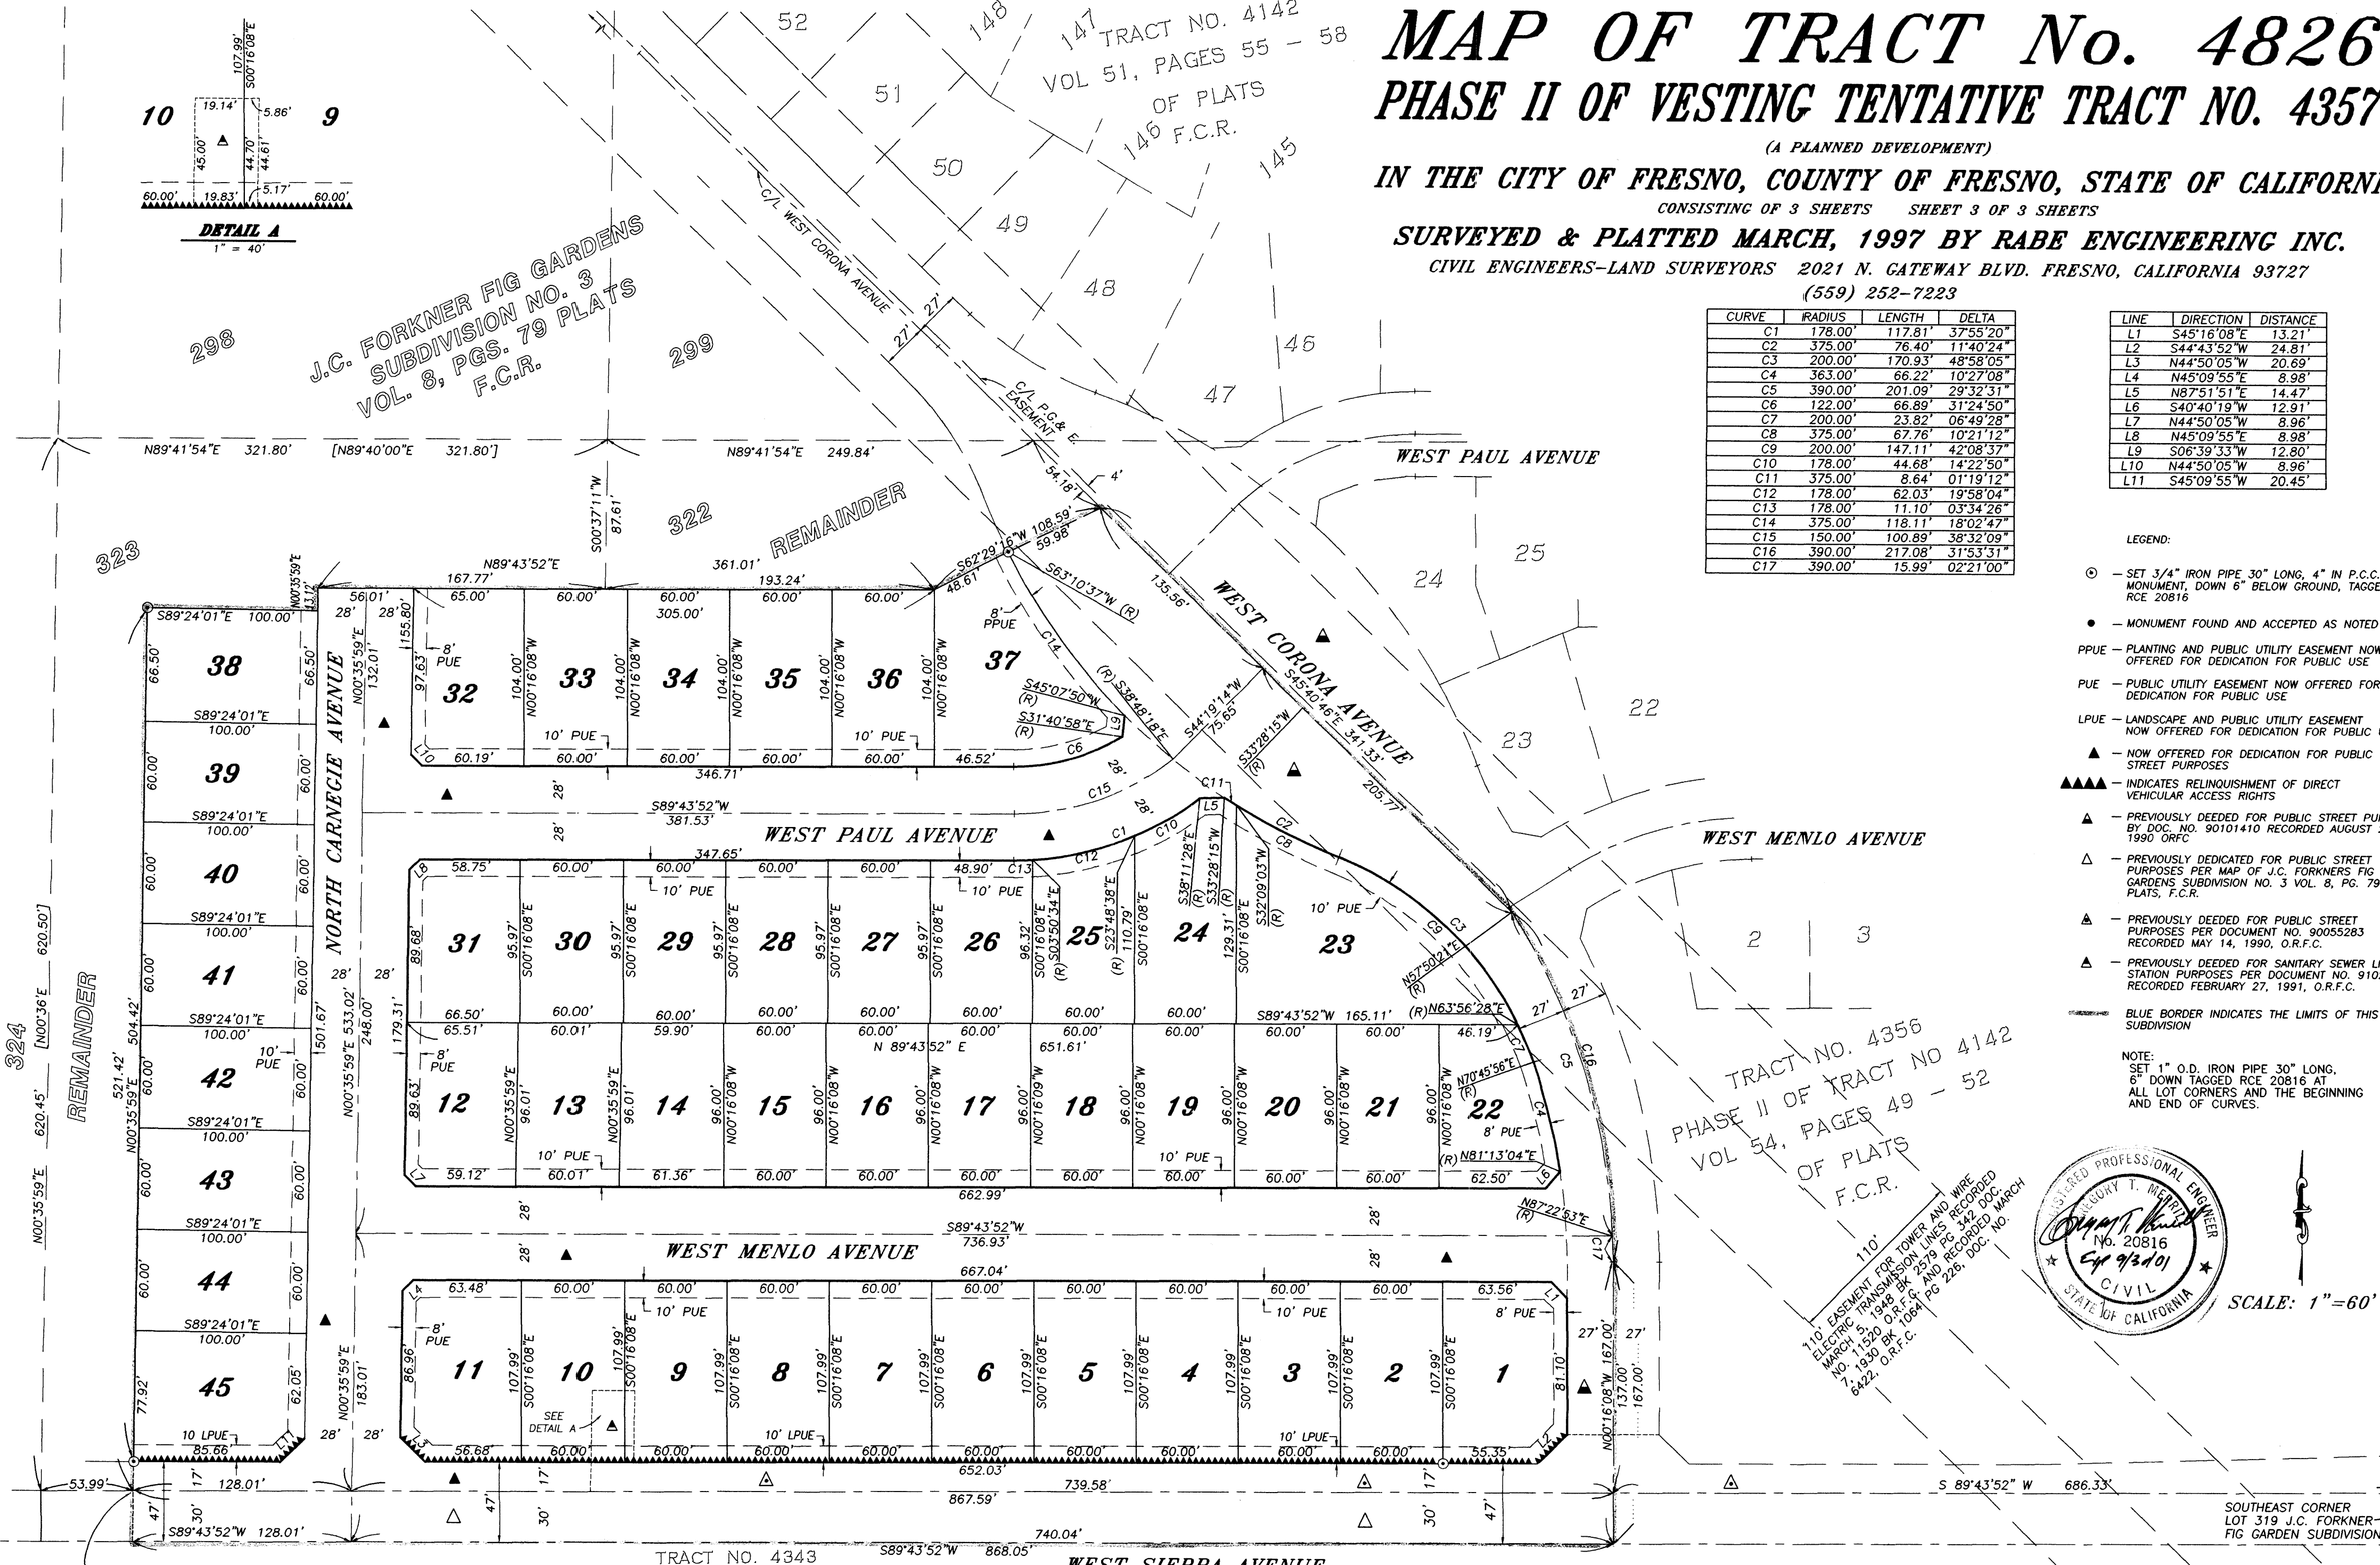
MAP OF TRACT No. 4826
PHASE II OF VESTING TENTATIVE TRACT NO. 4357
(A PLANNED DEVELOPMENT)
IN THE CITY OF FRESNO, COUNTY OF FRESNO, STATE OF CALIFORN
CONSISTING OF 3 SHEETS SHEET 3 OF 3 SHEETS
SURVEYED & PLATTED MARCH, 1997 BY RABE ENGINEERING INC.
CIVIL ENGINEERS-LAND SURVEYORS 2021 N. GATEWAY BLVD. FRESNO, CALIFORNIA 93727
(559) 252-7223

| CURVE | RADIUS | LENGTH | DELTA |
|---|---|---|---|
| C1 | 178.00' | 117.81' | 37°55'20" |
| C2 | 375.00' | 76.40' | 11°40'24" |
| C3 | 200.00' | 170.93' | 48°58'05" |
| C4 | 363.00' | 66.22' | 10°27'08" |
| C5 | 390.00' | 201.09' | 29°32'31" |
| C6 | 122.00' | 66.89' | 31°24'50" |
| C7 | 200.00' | 23.82' | 06°49'28" |
| C8 | 375.00' | 67.76' | 10°21'12" |
| C9 | 200.00' | 147.11' | 42°08'37" |
| C10 | 178.00' | 44.68' | 14°22'50" |
| C11 | 375.00' | 8.64' | 01°19'12" |
| C12 | 178.00' | 62.03' | 19°58'04" |
| C13 | 178.00' | 11.10' | 03°34'26" |
| C14 | 375.00' | 118.11' | 18°02'47" |
| C15 | 150.00' | 100.89' | 38°32'09" |
| C16 | 390.00' | 217.08' | 31°53'31" |
| C17 | 390.00' | 15.99' | 02°21'00" |

| LINE | DIRECTION | DISTANCE |
|---|---|---|
| L1 | S45°16'08"E | 13.21' |
| L2 | S44°43'52"W | 24.81' |
| L3 | N44°50'05"W | 20.69' |
| L4 | N45°09'55"E | 8.98' |
| L5 | N87°51'51"E | 14.47' |
| L6 | S40°40'19"W | 12.91' |
| L7 | N44°50'05"W | 8.96' |
| L8 | N45°09'55"E | 8.98' |
| L9 | S06°39'33"W | 12.80' |
| L10 | N44°50'05"W | 8.96' |
| L11 | S45°09'55"W | 20.45' |

LEGEND:
— SET 3/4" IRON PIPE 30" LONG, 4" IN P.C.C. MONUMENT, DOWN 6" BELOW GROUND, TAGGE RCE 20816
— MONUMENT FOUND AND ACCEPTED AS NOTED
PPUE — PLANTING AND PUBLIC UTILITY EASEMENT NOW OFFERED FOR DEDICATION FOR PUBLIC USE
PUE — PUBLIC UTILITY EASEMENT NOW OFFERED FOR DEDICATION FOR PUBLIC USE
LPUE — LANDSCAPE AND PUBLIC UTILITY EASEMENT NOW OFFERED FOR DEDICATION FOR PUBLIC
— NOW OFFERED FOR DEDICATION FOR PUBLIC STREET PURPOSES
— INDICATES RELINQUISHMENT OF DIRECT VEHICULAR ACCESS RIGHTS
— PREVIOUSLY DEEDED FOR PUBLIC STREET PU BY DOC. NO. 90101410 RECORDED AUGUST 1990 ORFC
— PREVIOUSLY DEDICATED FOR PUBLIC STREET PURPOSES PER MAP OF J.C. FORKNERS FIG GARDENS SUBDIVISION NO. 3 VOL. 8, PG. 79 PLATS, F.C.R.
— PREVIOUSLY DEEDED FOR PUBLIC STREET PURPOSES PER DOCUMENT NO. 90055283 RECORDED MAY 14, 1990, O.R.F.C.
— PREVIOUSLY DEEDED FOR SANITARY SEWER LI STATION PURPOSES PER DOCUMENT NO. 910 RECORDED FEBRUARY 27, 1991, O.R.F.C.
BLUE BORDER INDICATES THE LIMITS OF THIS SUBDIVISION

NOTE:
SET 1" O.D. IRON PIPE 30" LONG, 6" DOWN TAGGED RCE 20816 AT ALL LOT CORNERS AND THE BEGINNING AND END OF CURVES.

REGISTERED PROFESSIONAL ENGINEER GREGORY T. MERRITT No. 20816 Exp 9/30/01 CIVIL STATE OF CALIFORNIA

SCALE: 1"=60'

DETAIL A
1" = 40'
10 9 19.14' 5.86' 107.99' S00°16'08"E 45.00' 44.70' 44.61' 60.00' 19.83' 5.17' 60.00'

TRACT NO. 4142
VOL 51, PAGES 55 - 58
OF PLATS
F.C.R.

J.C. FORKNER FIG GARDENS SUBDIVISION NO. 3 VOL. 8, PGS. 79 PLATS F.C.R.

TRACT NO. 4356
PHASE II OF TRACT NO 4142
VOL 54, PAGES 49 - 52
OF PLATS
F.C.R.

110' EASEMENT FOR TOWER AND WIRE ELECTRIC TRANSMISSION LINES RECORDED MARCH 5, 1948 BK 2579 PG 342 DOC. NO. 11520 O.R.F.C. AND RECORDED MARCH 7, 1930 BK 1064 PG 226, DOC. NO. 6422, O.R.F.C.

C/L WEST CORONA AVENUE
C/L P.G.& E. EASEMENT
WEST CORONA AVENUE
WEST PAUL AVENUE
WEST MENLO AVENUE
NORTH CARNEGIE AVENUE
WEST SIERRA AVENUE
REMAINDER
REMAINDER
TRACT NO. 4343

SOUTHEAST CORNER LOT 319 J.C. FORKNER-FIG GARDEN SUBDIVISION

52 51 50 49 48 47 46 148 147 146 145 298 299 322 323 324 25 24 22 23 2 3

N89°41'54"E 321.80' [N89°40'00"E 321.80'] N89°41'54"E 249.84' S00°37'11"W 87.61' N89°43'52"E 361.01' 167.77' 193.24' 56.01' N00°35'59"E 43.12' S62°29'16"W 108.59' 59.98' 48.61' S63°10'37"W (R) 54.18' 4' 135.56' S45°40'46"E 341.33' 205.77' S89°24'01"E 100.00'

38 39 40 41 42 43 44 45 37 36 35 34 33 32 31 30 29 28 27 26 25 24 23 22 21 20 19 18 17 16 15 14 13 12 11 10 9 8 7 6 5 4 3 2 1

S89°43'52"W 381.53' 347.65' 346.71' S89°43'52"W 736.93' 667.04' 662.99' N 89°43'52" E 651.61' S89°43'52"W 165.11' 652.03' 739.58' 867.59' 740.04' S89°43'52"W 868.05' S89°43'52"W 128.01' 128.01' 53.99' S 89°43'52" W 686.33' N00°35'59"E 533.02' 248.00' 501.67' 504.42' 521.42' N00°35'59"E 620.45' [N00°36'E 620.50'] N00°35'59"E 183.01' 132.01' 155.80' 179.31' N00°16'08"W 167.00' 137.00' 167.00' 81.10'

S45°07'50"W (R) S31°40'58"E (R) S38°48'18"E S44°19'14"W 75.65' S33°28'15"W (R) S38°11'28"E (R) S33°28'15"W S32°09'03"W (R) S23°48'38"E (R) S03°50'34"E (R) N57°50'21"E (R) N63°56'28"E (R) N70°45'56"E (R) N81°13'04"E (R) N87°22'53"E (R)

8' PPUE 8' PUE 10' PUE 10' LPUE 10 LPUE SEE DETAIL A 28' 27' 17' 30' 47' 110'